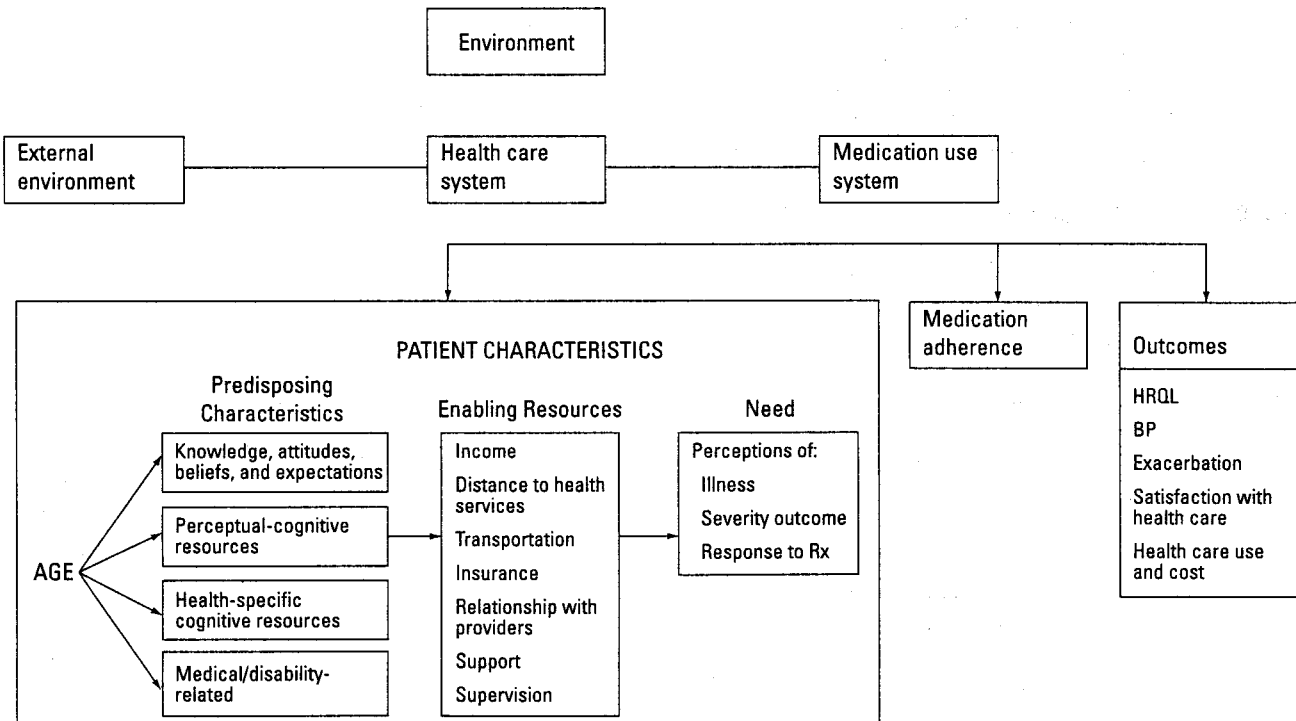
Environment

External environment

Health care system

Medication use system

PATIENT CHARACTERISTICS

Predisposing Characteristics

Knowledge, attitudes, beliefs, and expectations

Perceptual-cognitive resources

Health-specific cognitive resources

Medical/disability-related

AGE

Enabling Resources

Income

Distance to health services

Transportation

Insurance

Relationship with providers

Support

Supervision

Need

Perceptions of:

Illness

Severity outcome

Response to Rx

Medication adherence

Outcomes

HRQL

BP

Exacerbation

Satisfaction with health care

Health care use and cost